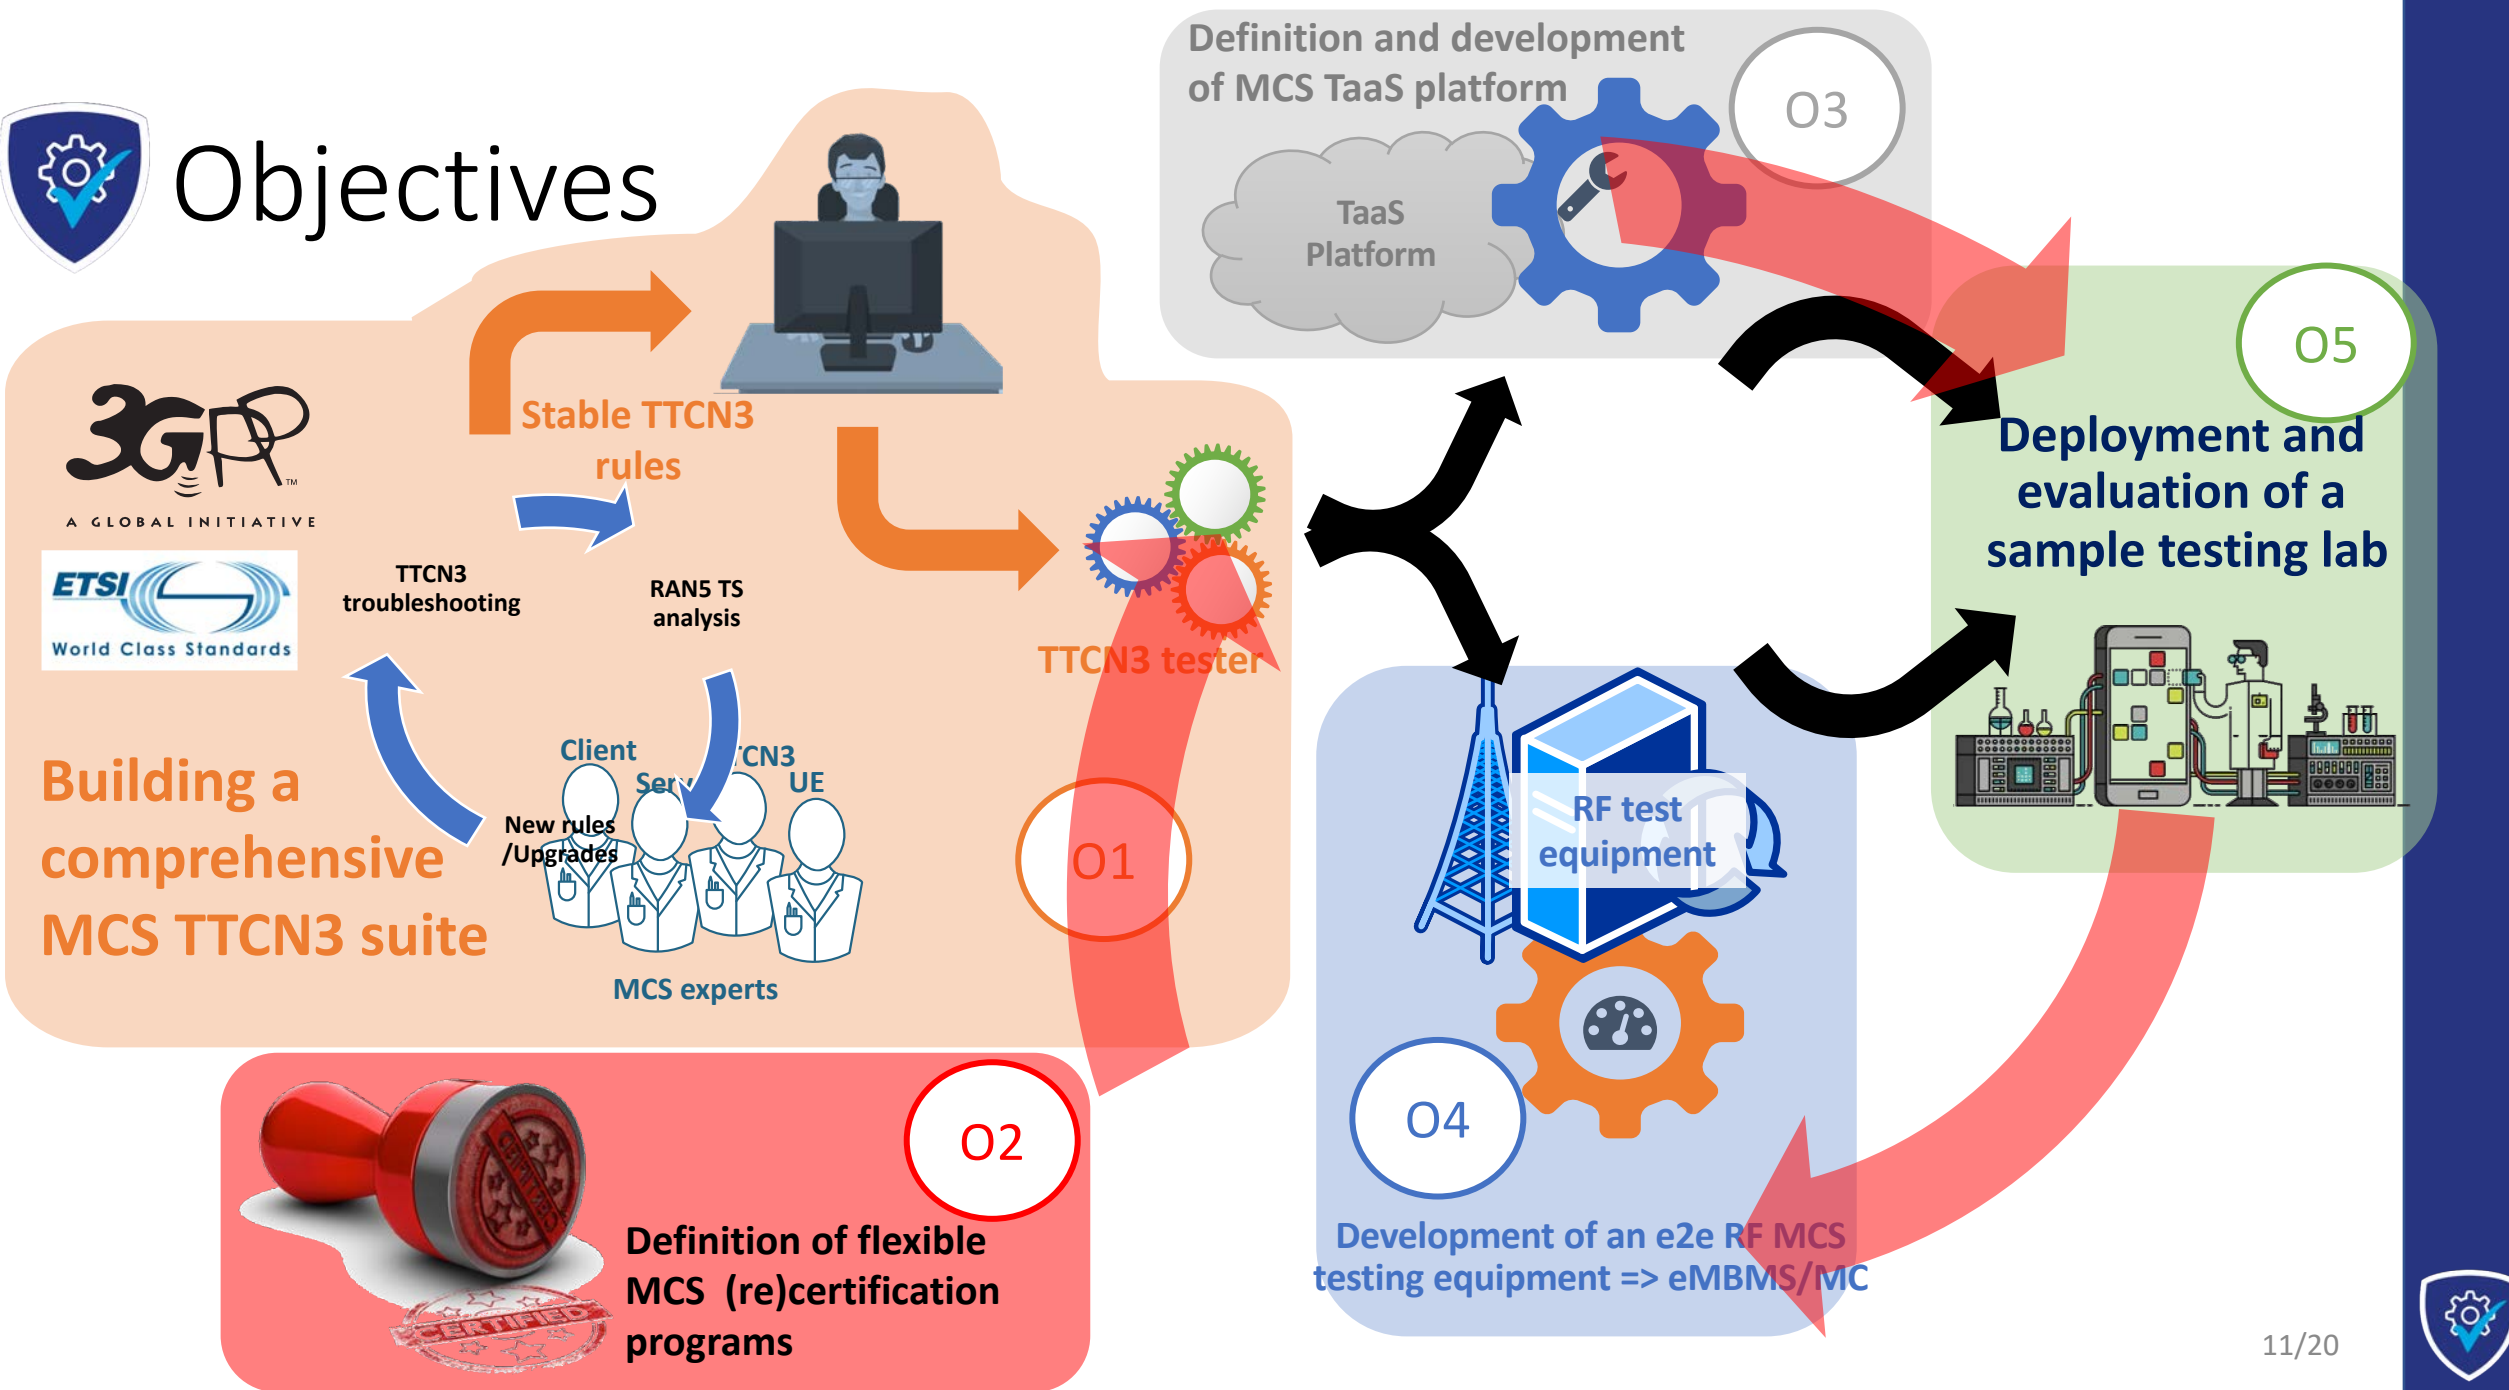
Objectives

Definition and development of MCS TaaS platform

O3

TaaS Platform

O5

Deployment and evaluation of a sample testing lab

3GPP
A GLOBAL INITIATIVE

ETSI
World Class Standards

Stable TTCN3 rules

TTCN3 troubleshooting

RAN5 TS analysis

TTCN3 tester

Client
Ser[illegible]
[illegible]CN3
UE

New rules /Upgrades

Building a comprehensive MCS TTCN3 suite

MCS experts

O1

RF test equipment

O2

Definition of flexible MCS (re)certification programs

CERTIFIED

O4

Development of an e2e RF MCS testing equipment => eMBMS/MC

11/20